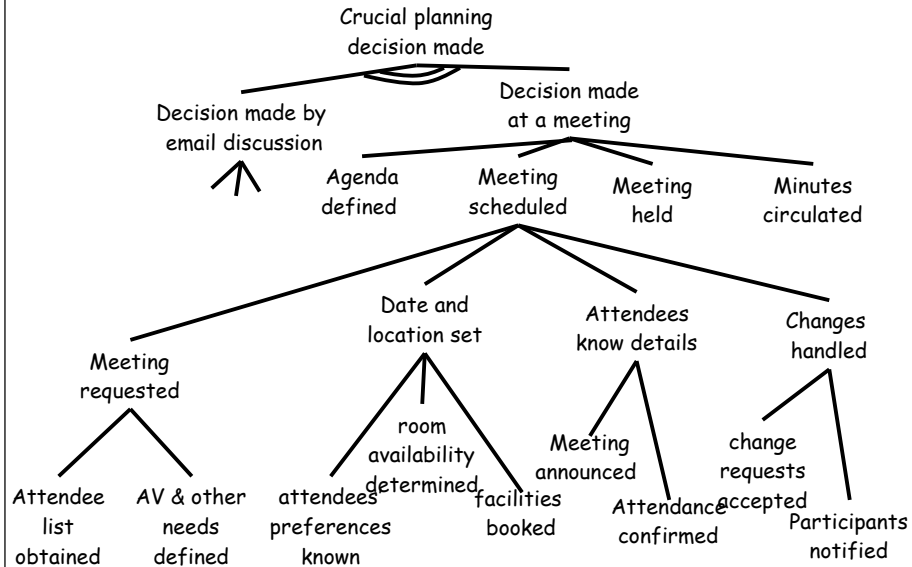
Crucial planning decision made

Decision made by email discussion

Decision made at a meeting

Agenda defined

Meeting scheduled

Meeting held

Minutes circulated

Meeting requested

Date and location set

Attendees know details

Changes handled

Attendee list obtained

AV & other needs defined

attendees preferences known

room availability determined

facilities booked

Meeting announced

Attendance confirmed

change requests accepted

Participants notified